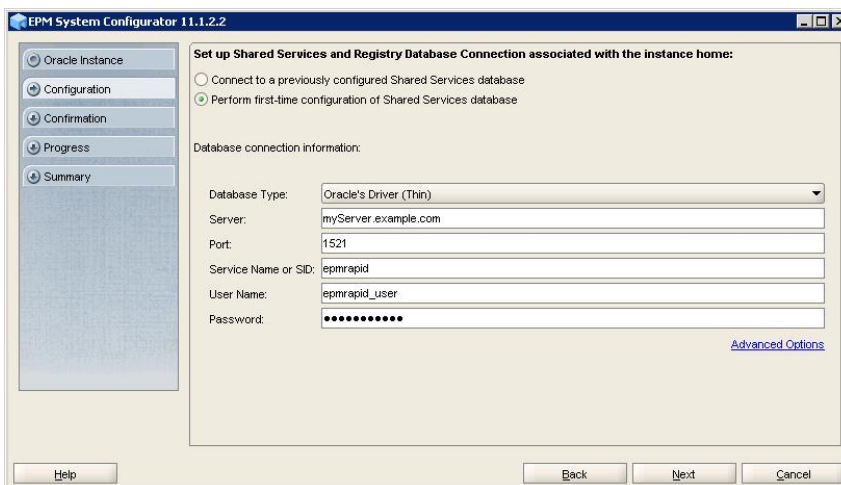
EPM System Configurator 11.1.2.2

Oracle Instance
Configuration
Confirmation
Progress
Summary

Set up Shared Services and Registry Database Connection associated with the instance home:

Connect to a previously configured Shared Services database
Perform first-time configuration of Shared Services database

Database connection information:

| | |
|---|---|
| Database Type: | Oracle's Driver (Thin) |
| Server: | myServer.example.com |
| Port: | 1521 |
| Service Name or SID: | epmrapid |
| User Name: | epmrapid_user |
| Password: | •••••••••••• |

Advanced Options

Help
Back
Next
Cancel